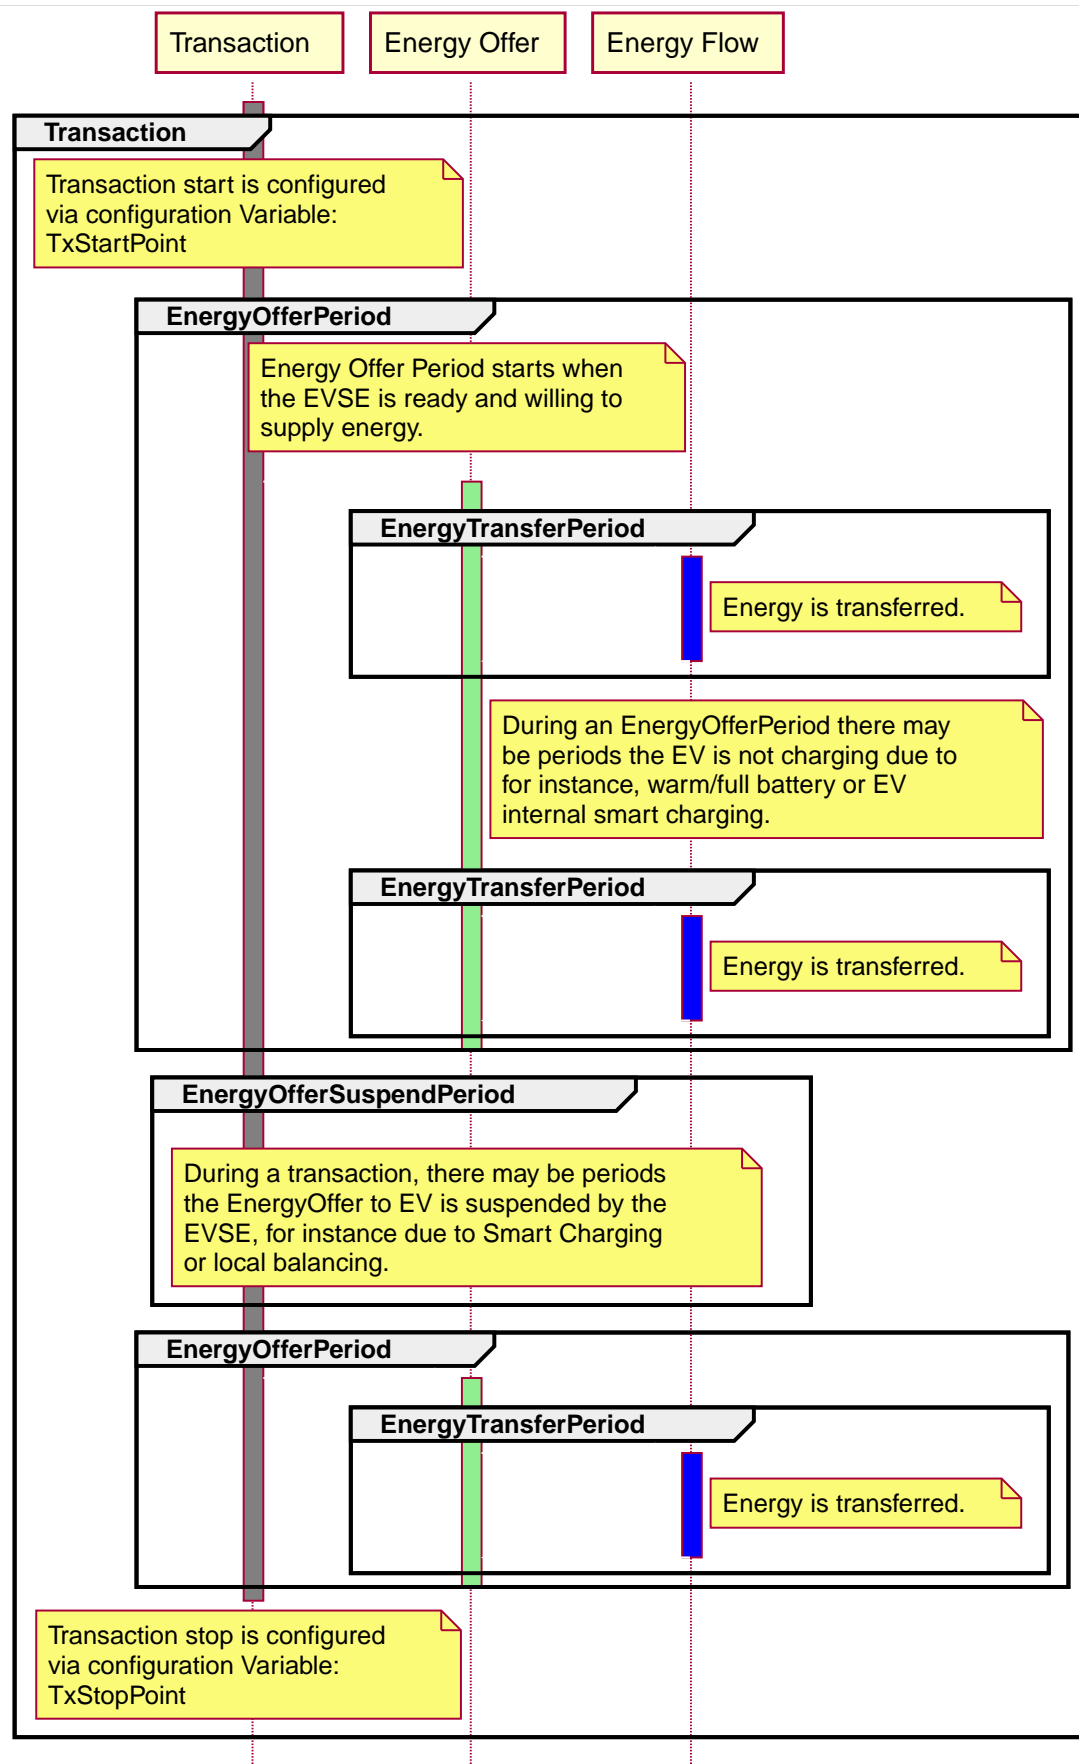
Transaction

Energy Offer

Energy Flow

Transaction

Transaction start is configured via configuration Variable: TxStartPoint

EnergyOfferPeriod

Energy Offer Period starts when the EVSE is ready and willing to supply energy.

EnergyTransferPeriod

Energy is transferred.

During an EnergyOfferPeriod there may be periods the EV is not charging due to for instance, warm/full battery or EV internal smart charging.

EnergyTransferPeriod

Energy is transferred.

EnergyOfferSuspendPeriod

During a transaction, there may be periods the EnergyOffer to EV is suspended by the EVSE, for instance due to Smart Charging or local balancing.

EnergyOfferPeriod

EnergyTransferPeriod

Energy is transferred.

Transaction stop is configured via configuration Variable: TxStopPoint